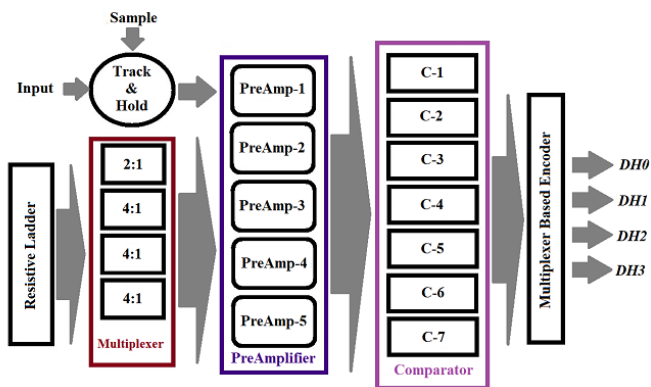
Sample

Input

Track & Hold

Resistive Ladder

2:1
4:1
4:1
4:1
Multiplexer

PreAmp-1
PreAmp-2
PreAmp-3
PreAmp-4
PreAmp-5
PreAmplifier

C-1
C-2
C-3
C-4
C-5
C-6
C-7
Comparator

Multiplexer Based Encoder

DH0
DH1
DH2
DH3